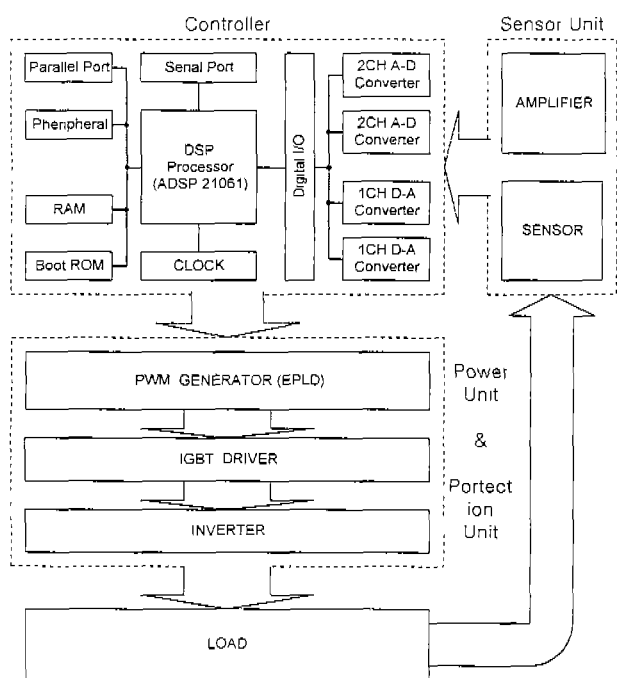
Controller

Sensor Unit

Parallel Port

Senal Port

Pheripheral

DSP Processor (ADSP 21061)

Digital I/O

2CH A-D Converter

2CH A-D Converter

1CH D-A Converter

1CH D-A Converter

RAM

Boot ROM

CLOCK

AMPLIFIER

SENSOR

PWM GENERATOR (EPLD)

IGBT DRIVER

INVERTER

Power Unit

&

Portection Unit

LOAD